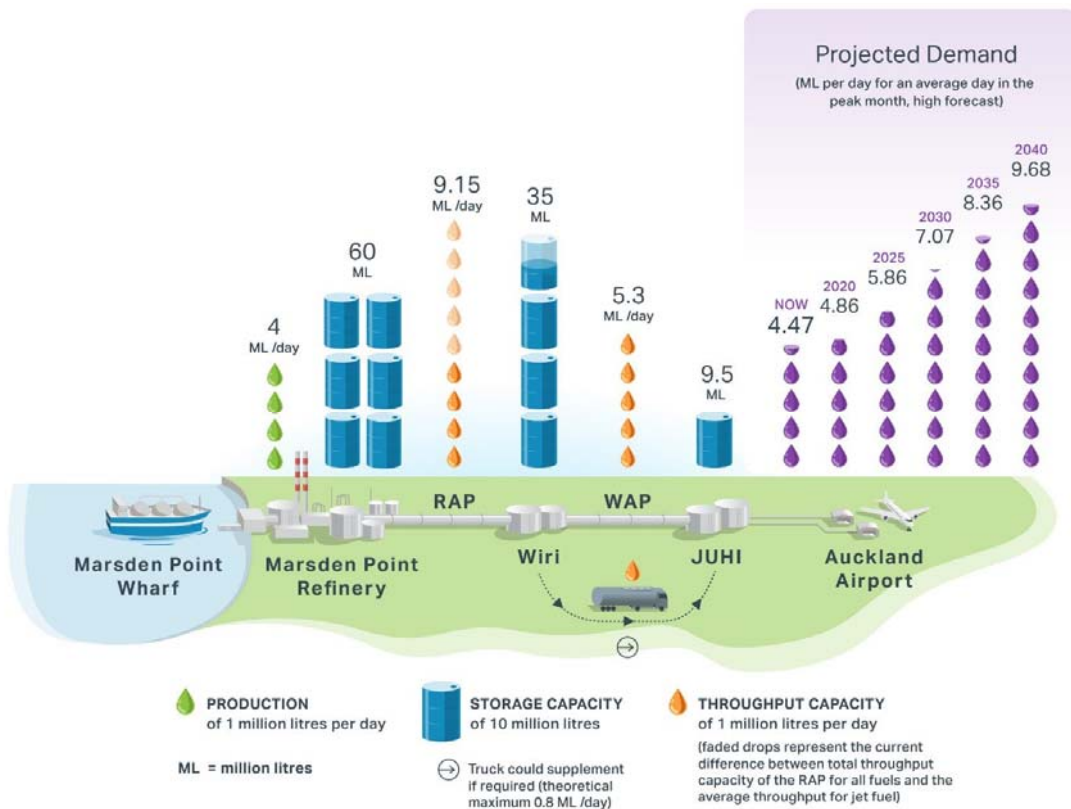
Projected Demand
(ML per day for an average day in the peak month, high forecast)

4
ML /day

60
ML

9.15
ML /day

35
ML

5.3
ML /day

9.5
ML

NOW
4.47

2020
4.86

2025
5.86

2030
7.07

2035
8.36

2040
9.68

RAP

WAP

Marsden Point Wharf

Marsden Point Refinery

Wiri

JUHI

Auckland Airport

PRODUCTION
of 1 million litres per day

STORAGE CAPACITY
of 10 million litres

THROUGHPUT CAPACITY
of 1 million litres per day

(faded drops represent the current difference between total throughput capacity of the RAP for all fuels and the average throughput for jet fuel)

ML = million litres

Truck could supplement if required (theoretical maximum 0.8 ML /day)